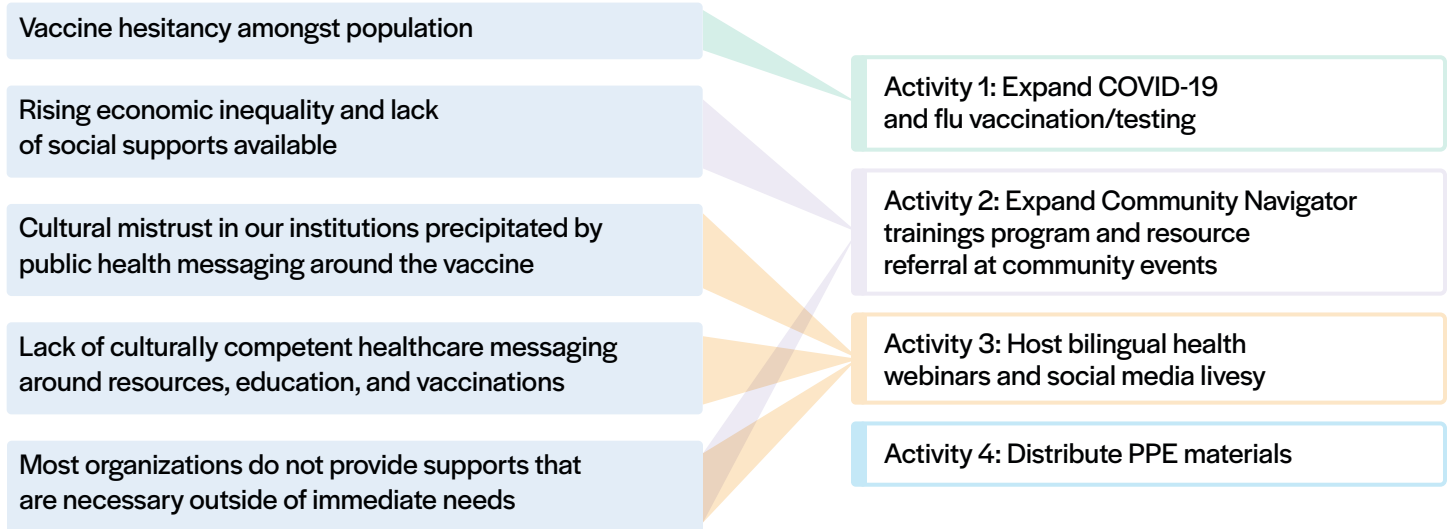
Vaccine hesitancy amongst population

Rising economic inequality and lack of social supports available

Cultural mistrust in our institutions precipitated by public health messaging around the vaccine

Lack of culturally competent healthcare messaging around resources, education, and vaccinations

Most organizations do not provide supports that are necessary outside of immediate needs

Activity 1: Expand COVID-19 and flu vaccination/testing

Activity 2: Expand Community Navigator trainings program and resource referral at community events

Activity 3: Host bilingual health webinars and social media livesy

Activity 4: Distribute PPE materials